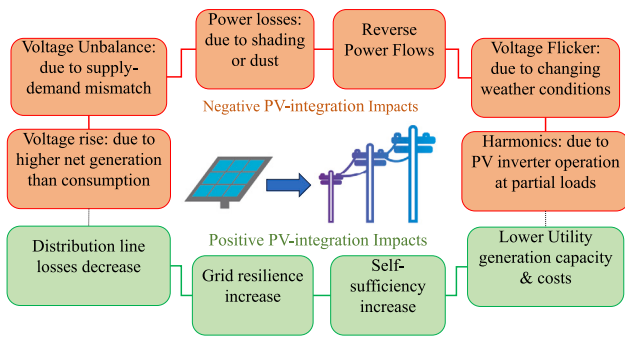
Voltage Unbalance: due to supply-demand mismatch

Power losses: due to shading or dust

Reverse Power Flows

Voltage Flicker: due to changing weather conditions

Negative PV-integration Impacts

Voltage rise: due to higher net generation than consumption

Harmonics: due to PV inverter operation at partial loads

Positive PV-integration Impacts

Distribution line losses decrease

Grid resilience increase

Self-sufficiency increase

Lower Utility generation capacity & costs